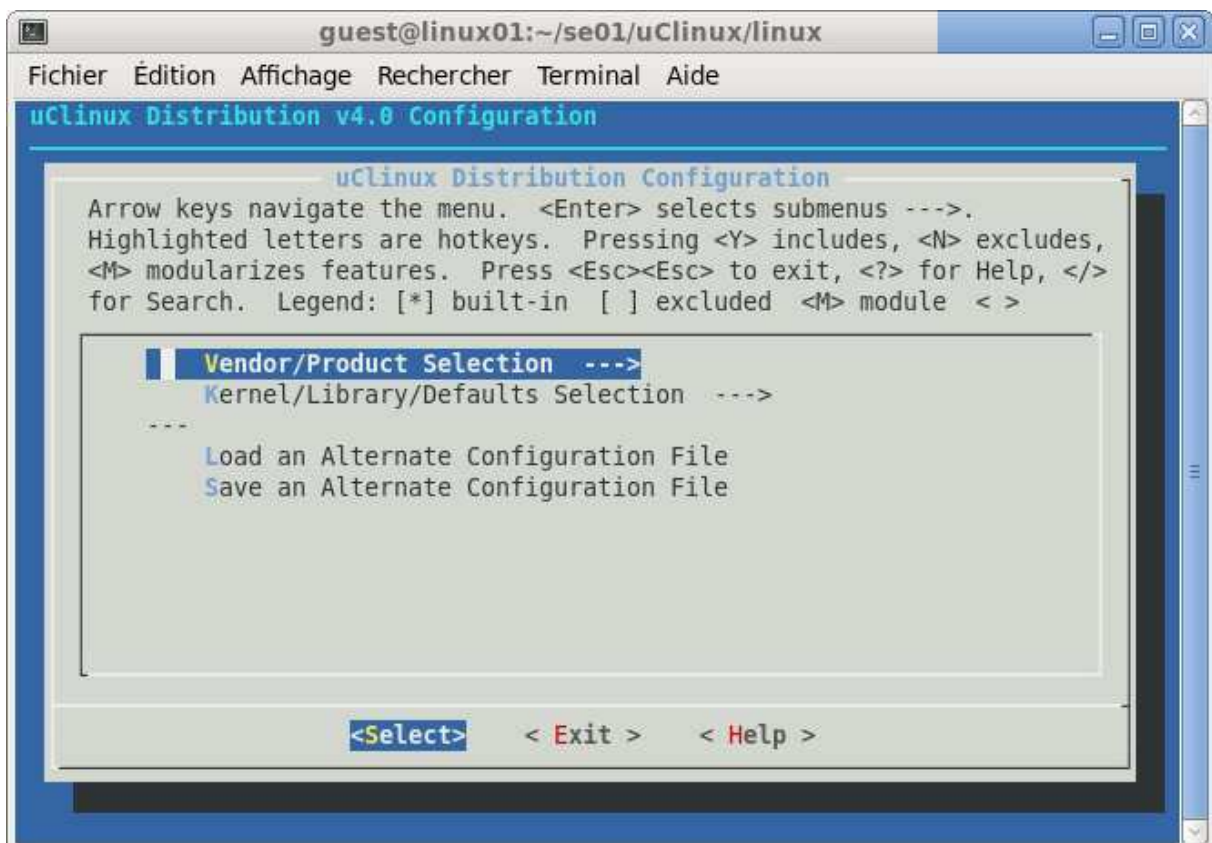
guest@linux01:~/se01/uClinux/linux

Fichier Édition Affichage Rechercher Terminal Aide

uClinux Distribution v4.0 Configuration

uClinux Distribution Configuration

Arrow keys navigate the menu. <Enter> selects submenus --->. Highlighted letters are hotkeys. Pressing <Y> includes, <N> excludes, <M> modularizes features. Press <Esc><Esc> to exit, <?> for Help, </> for Search. Legend: [*] built-in [ ] excluded <M> module < >

Vendor/Product Selection --->
Kernel/Library/Defaults Selection --->
---
Load an Alternate Configuration File
Save an Alternate Configuration File

<Select> < Exit > < Help >